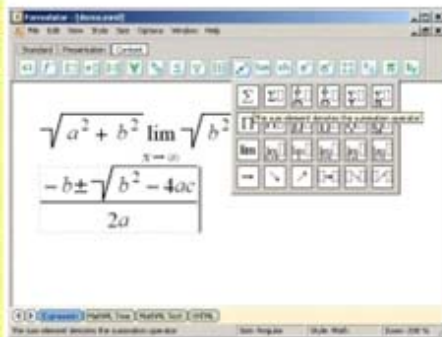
Formulator - [document]

File Edit View Style Size Options Window Help

Standard | Presentation | Content

$\sqrt{a^2 + b^2}$ $\lim_{x \to \infty}$ $\sqrt{b^2}$

$\frac{-b \pm \sqrt{b^2 - 4ac}}{2a}$

The sum element denotes the summation operator

Expression | MathML Tree | MathML Text | XHTML

The sum element denotes the summation operator | Size: Regular | Style: Math | Zoom: 200 %